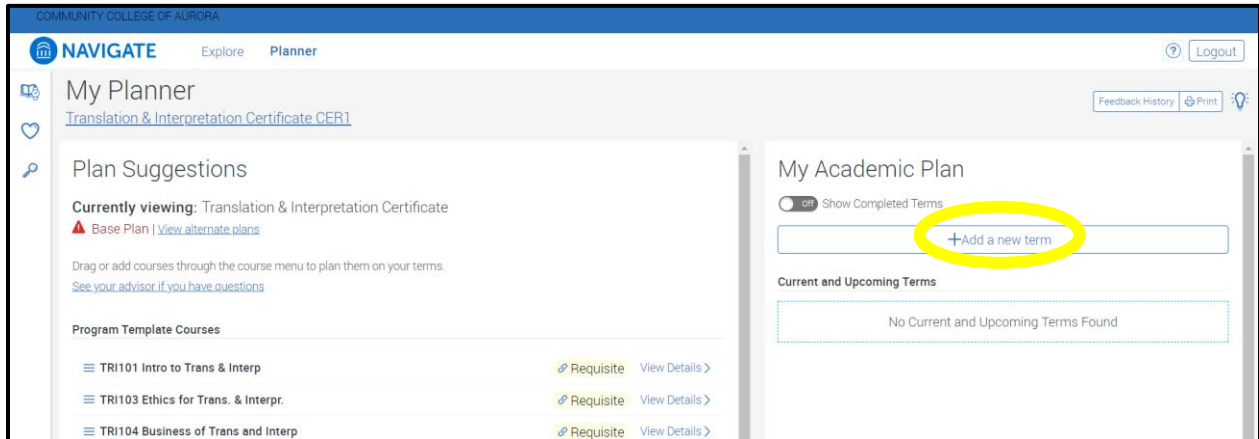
COMMUNITY COLLEGE OF AURORA

NAVIGATE Explore Planner

Logout

My Planner
Translation & Interpretation Certificate CER1

Feedback History Print

Plan Suggestions

Currently viewing: Translation & Interpretation Certificate
Base Plan | View alternate plans

Drag or add courses through the course menu to plan them on your terms.
See your advisor if you have questions

Program Template Courses

TRI101 Intro to Trans & Interp Requisite View Details >
TRI103 Ethics for Trans. & Interpr. Requisite View Details >
TRI104 Business of Trans and Interp Requisite View Details >

My Academic Plan

Off Show Completed Terms

+Add a new term

Current and Upcoming Terms

No Current and Upcoming Terms Found